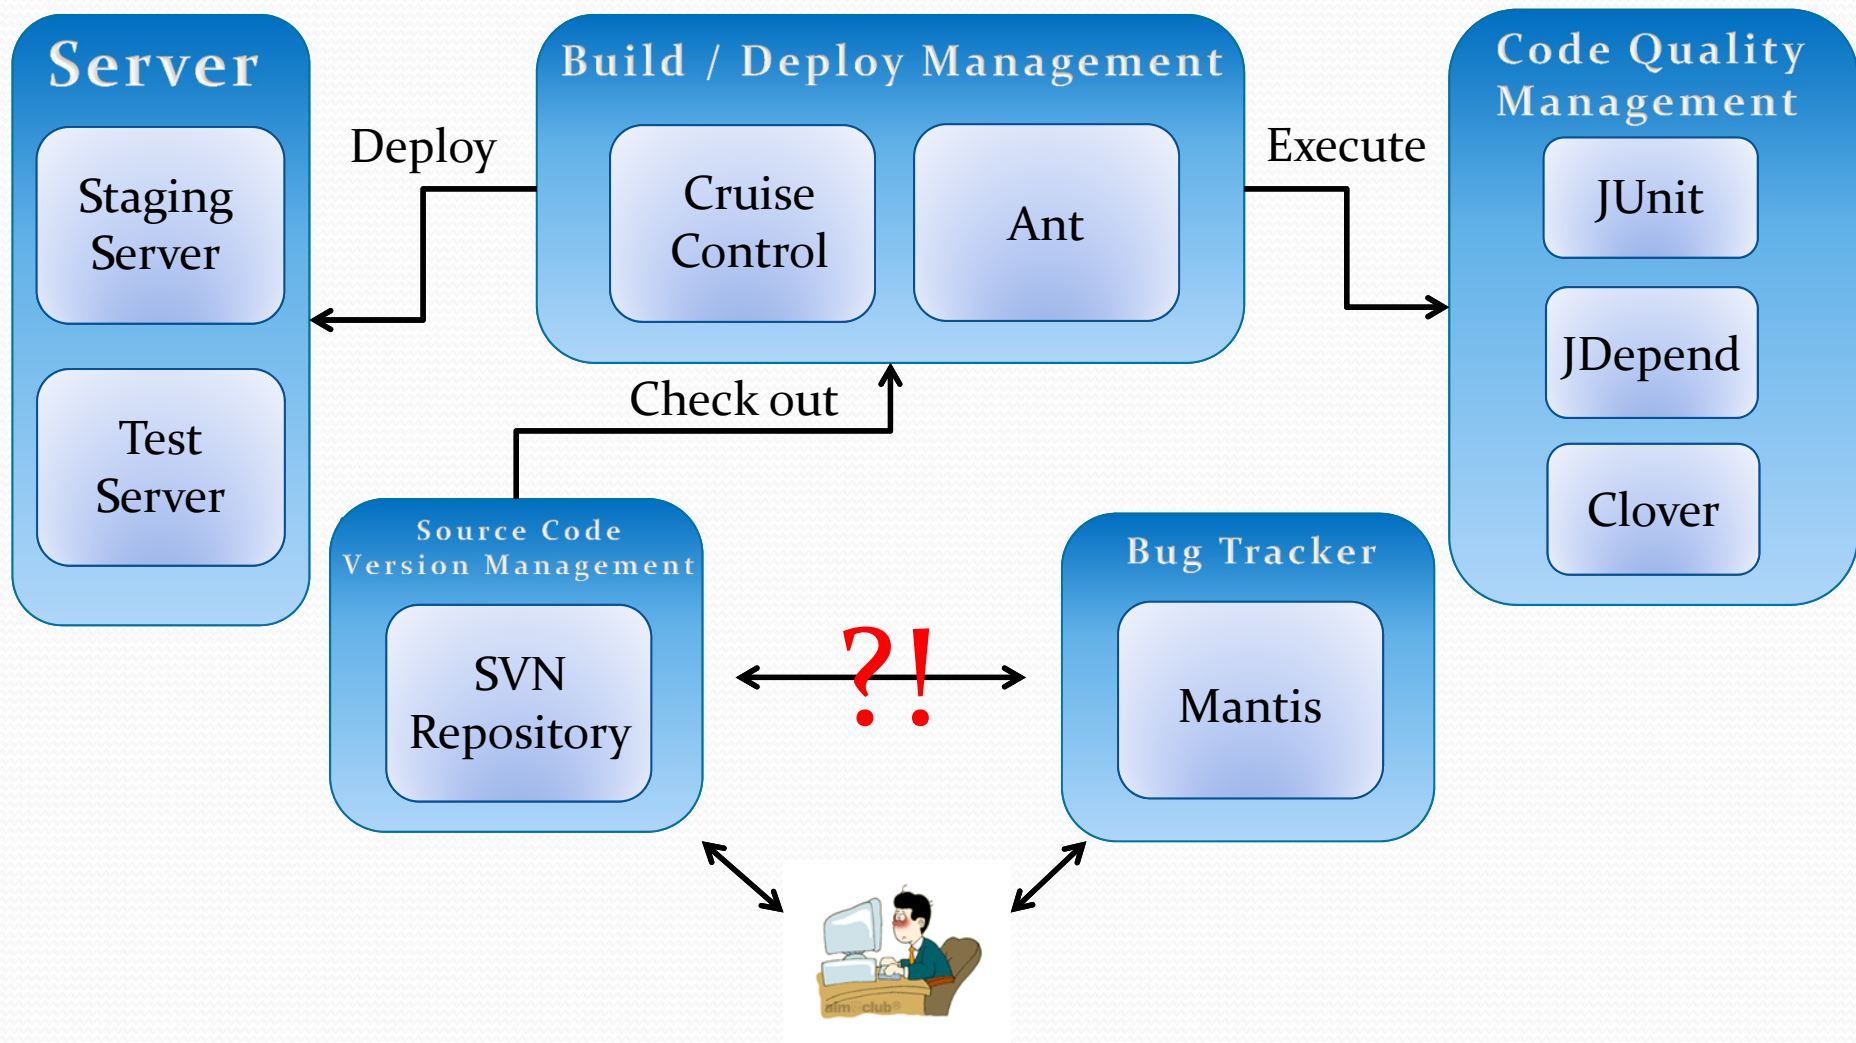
Server

Staging Server

Test Server

Deploy

Build / Deploy Management

Cruise Control

Ant

Execute

Code Quality Management

JUnit

JDepend

Clover

Check out

Source Code Version Management

SVN Repository

?!

Bug Tracker

Mantis

aim club